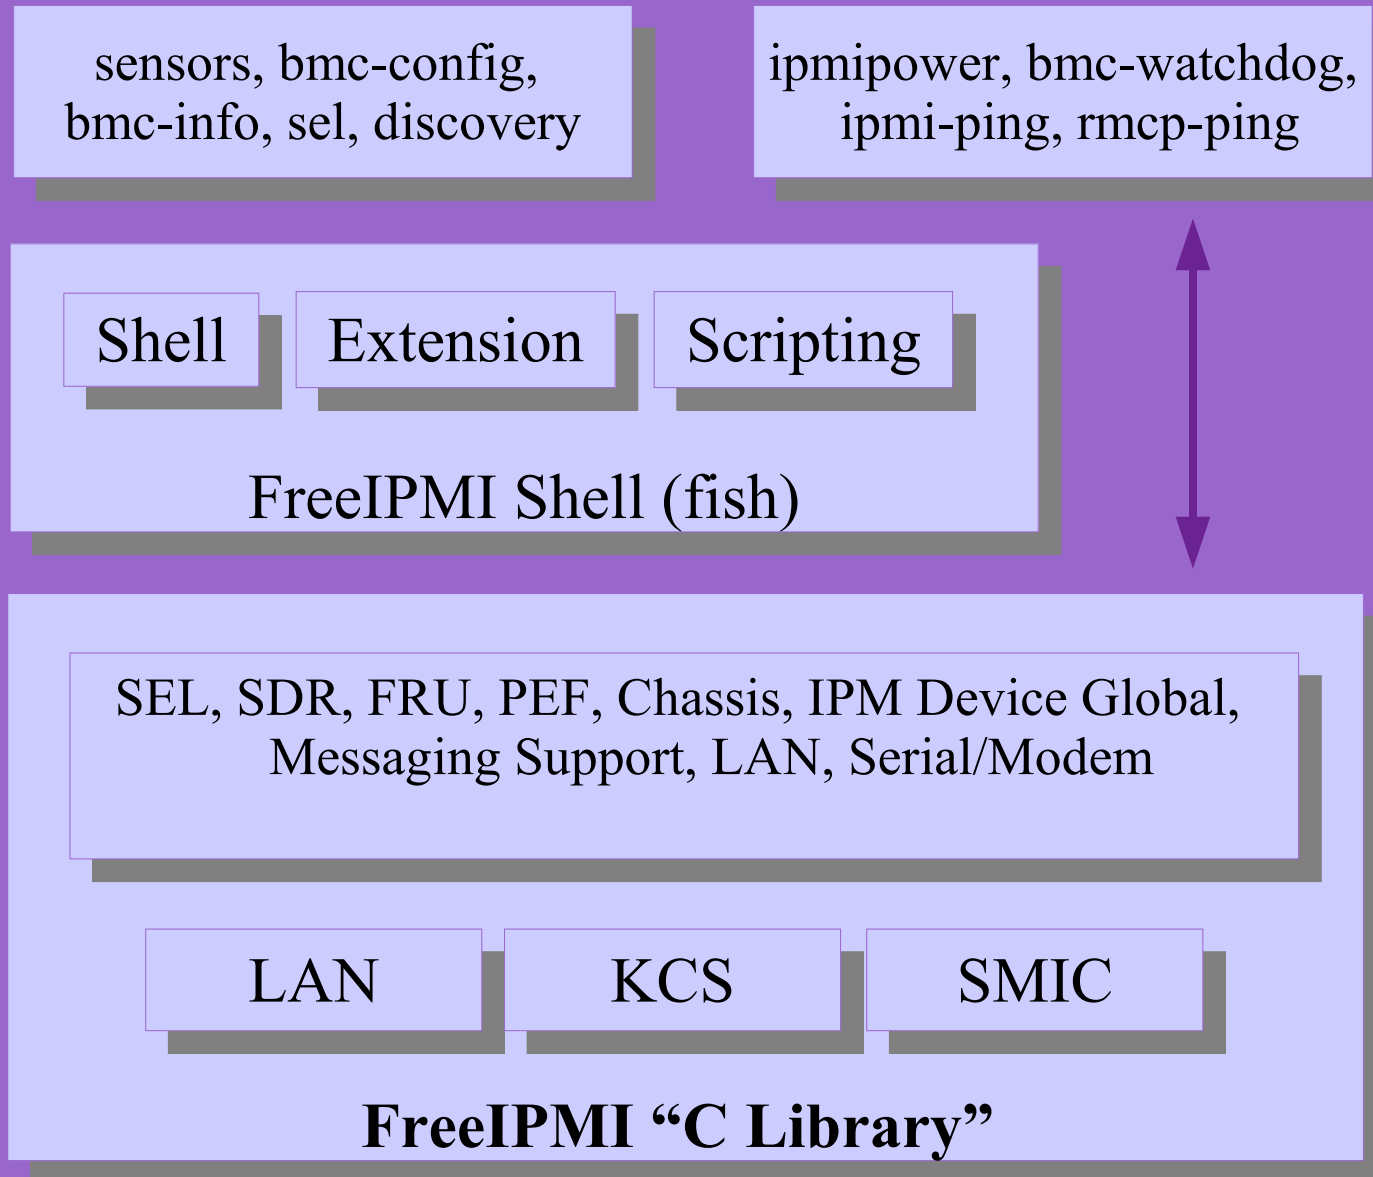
sensors, bmc-config, bmc-info, sel, discovery

ipmipower, bmc-watchdog, ipmi-ping, rmcp-ping

Shell

Extension

Scripting

FreeIPMI Shell (fish)

SEL, SDR, FRU, PEF, Chassis, IPM Device Global, Messaging Support, LAN, Serial/Modem

LAN

KCS

SMIC

FreeIPMI “C Library”